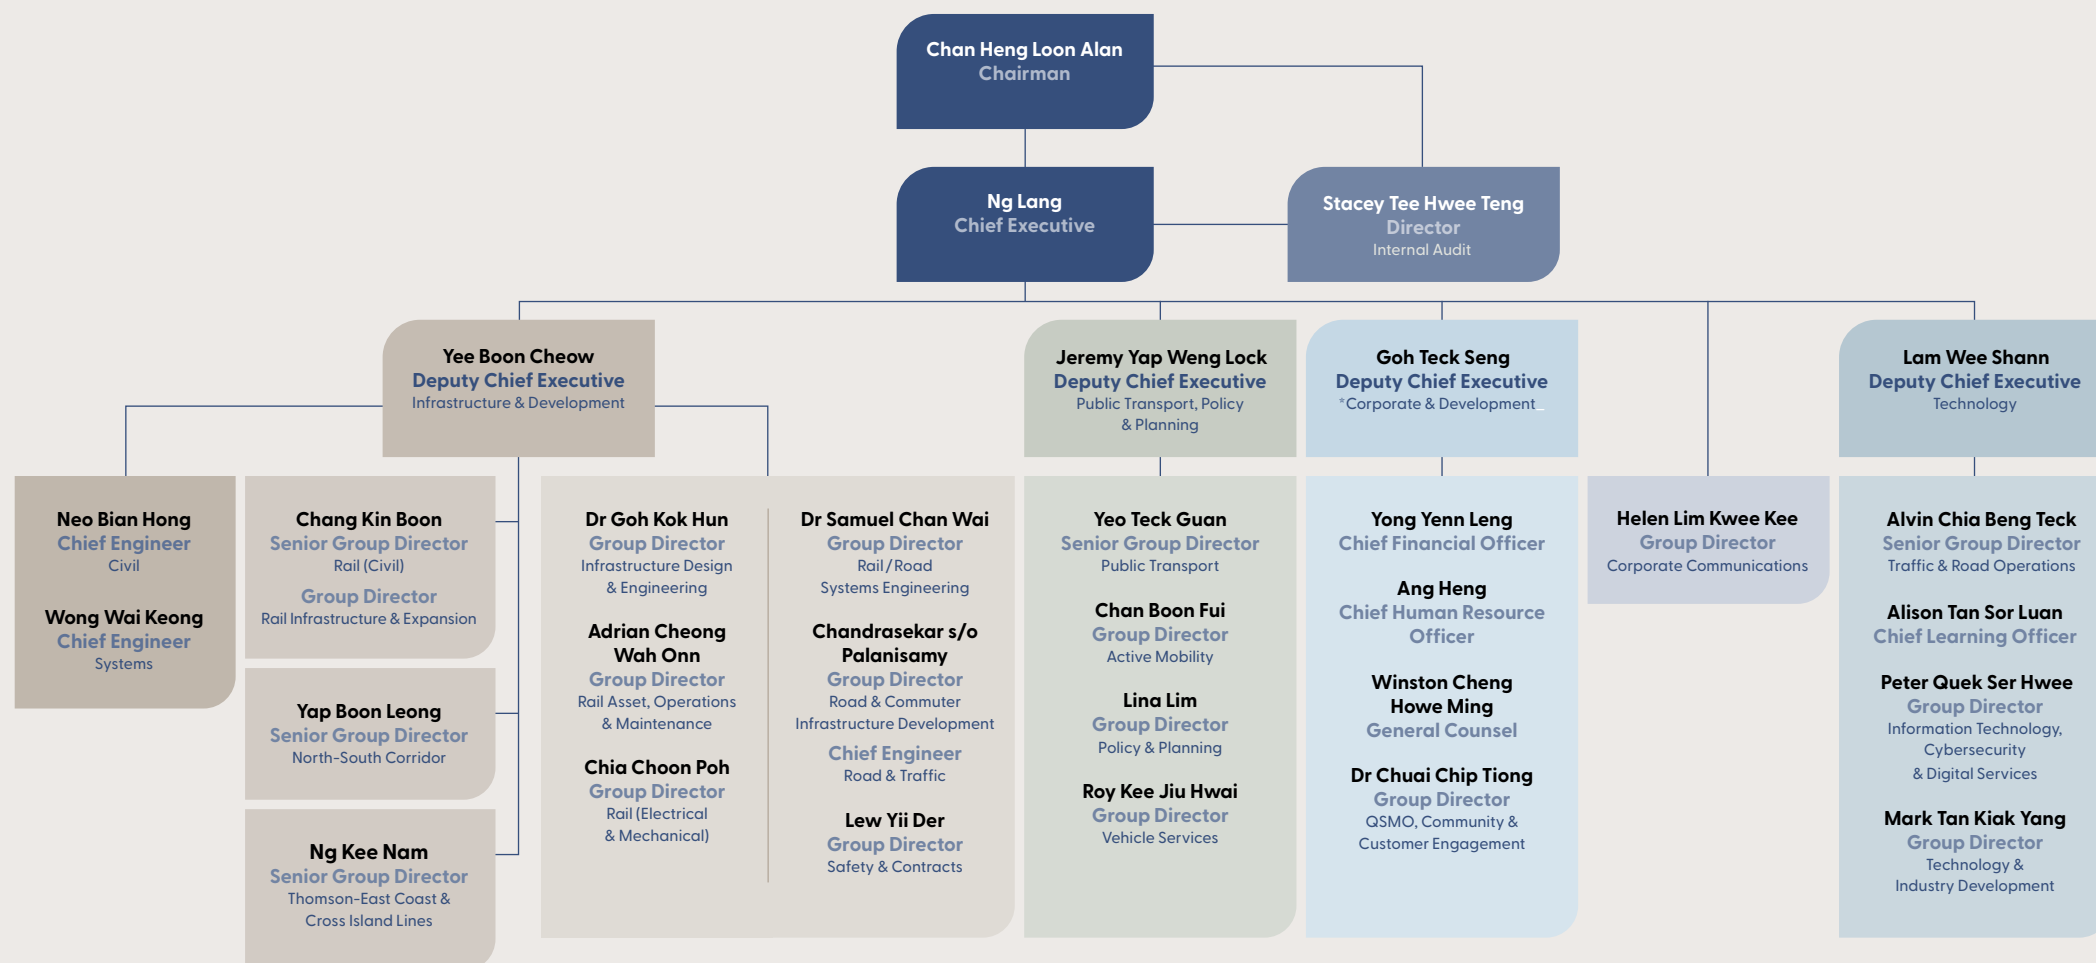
Chan Heng Loon Alan
Chairman

Ng Lang
Chief Executive

Stacey Tee Hwee Teng
Director
Internal Audit

Yee Boon Cheow
Deputy Chief Executive
Infrastructure & Development

Neo Bian Hong
Chief Engineer
Civil

Wong Wai Keong
Chief Engineer
Systems

Chang Kin Boon
Senior Group Director
Rail (Civil)
Group Director
Rail Infrastructure & Expansion

Yap Boon Leong
Senior Group Director
North-South Corridor

Ng Kee Nam
Senior Group Director
Thomson-East Coast & Cross Island Lines

Dr Goh Kok Hun
Group Director
Infrastructure Design & Engineering

Adrian Cheong Wah Onn
Group Director
Rail Asset, Operations & Maintenance

Chia Choon Poh
Group Director
Rail (Electrical & Mechanical)

Dr Samuel Chan Wai
Group Director
Rail / Road Systems Engineering

Chandrasekar s/o Palanisamy
Group Director
Road & Commuter Infrastructure Development
Chief Engineer
Road & Traffic

Lew Yii Der
Group Director
Safety & Contracts

Jeremy Yap Weng Lock
Deputy Chief Executive
Public Transport, Policy & Planning

Yeo Teck Guan
Senior Group Director
Public Transport

Chan Boon Fui
Group Director
Active Mobility

Lina Lim
Group Director
Policy & Planning

Roy Kee Jiu Hwai
Group Director
Vehicle Services

Goh Teck Seng
Deputy Chief Executive
*Corporate & Development

Yong Yenn Leng
Chief Financial Officer

Ang Heng
Chief Human Resource Officer

Winston Cheng Howe Ming
General Counsel

Dr Chuai Chip Tiong
Group Director
QSMO, Community & Customer Engagement

Helen Lim Kwee Kee
Group Director
Corporate Communications

Lam Wee Shann
Deputy Chief Executive
Technology

Alvin Chia Beng Teck
Senior Group Director
Traffic & Road Operations

Alison Tan Sor Luan
Chief Learning Officer

Peter Quek Ser Hwee
Group Director
Information Technology, Cybersecurity & Digital Services

Mark Tan Kiak Yang
Group Director
Technology & Industry Development